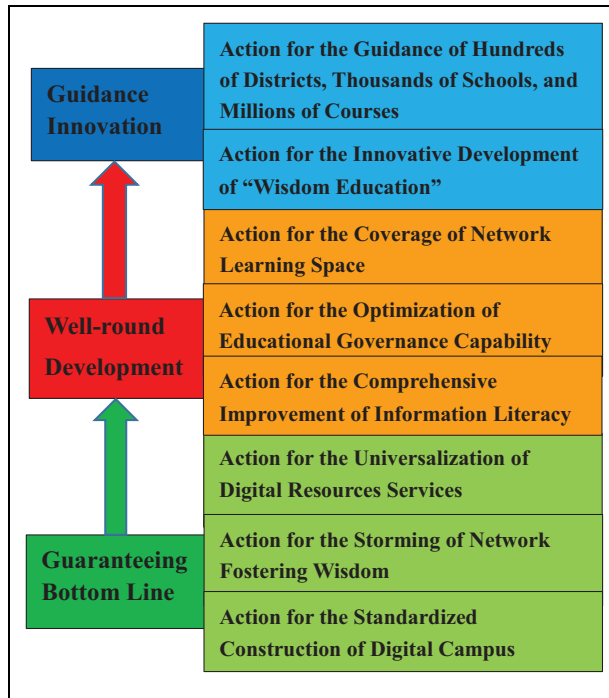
Guidance Innovation

Well-round Development

Guaranteeing Bottom Line

Action for the Guidance of Hundreds of Districts, Thousands of Schools, and Millions of Courses

Action for the Innovative Development of “Wisdom Education”

Action for the Coverage of Network Learning Space

Action for the Optimization of Educational Governance Capability

Action for the Comprehensive Improvement of Information Literacy

Action for the Universalization of Digital Resources Services

Action for the Storming of Network Fostering Wisdom

Action for the Standardized Construction of Digital Campus